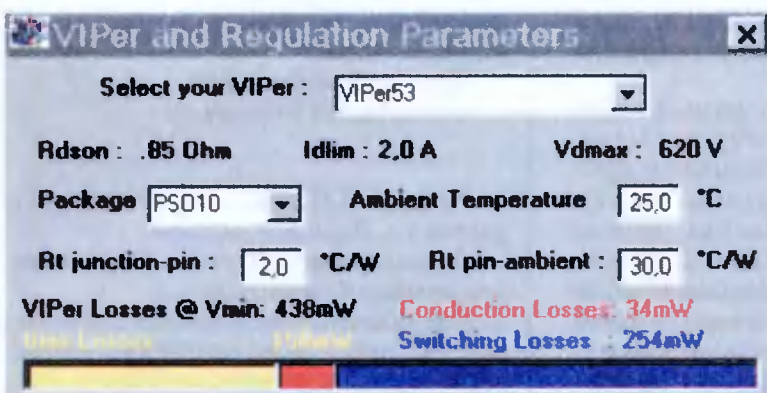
VIPer and Regulation Parameters

×

Select your VIPer : VIPer53

Rdson : .85 Ohm Idlim : 2,0 A Vdmax : 620 V

Package PSO10 Ambient Temperature 25,0 °C

Rt junction-pin : 2,0 °C/W Rt pin-ambient : 30,0 °C/W

VIPer Losses @ Vmin: 438mW Conduction Losses: 34mW

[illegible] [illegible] Switching Losses : 254mW